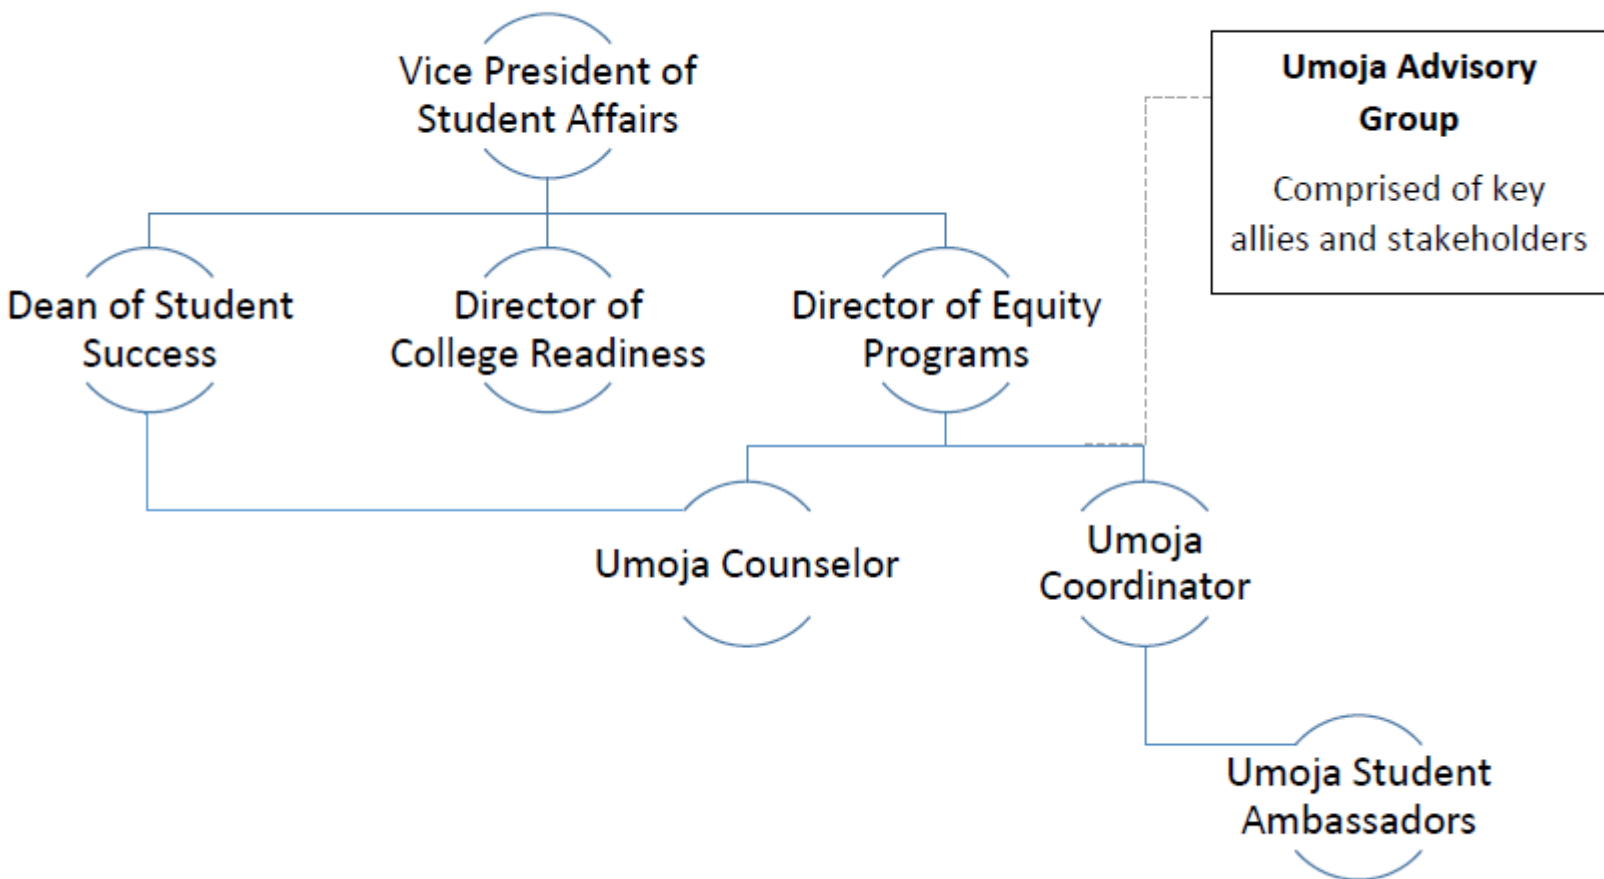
Vice President of Student Affairs

Umoja Advisory Group

Comprised of key allies and stakeholders

Dean of Student Success

Director of College Readiness

Director of Equity Programs

Umoja Counselor

Umoja Coordinator

Umoja Student Ambassadors